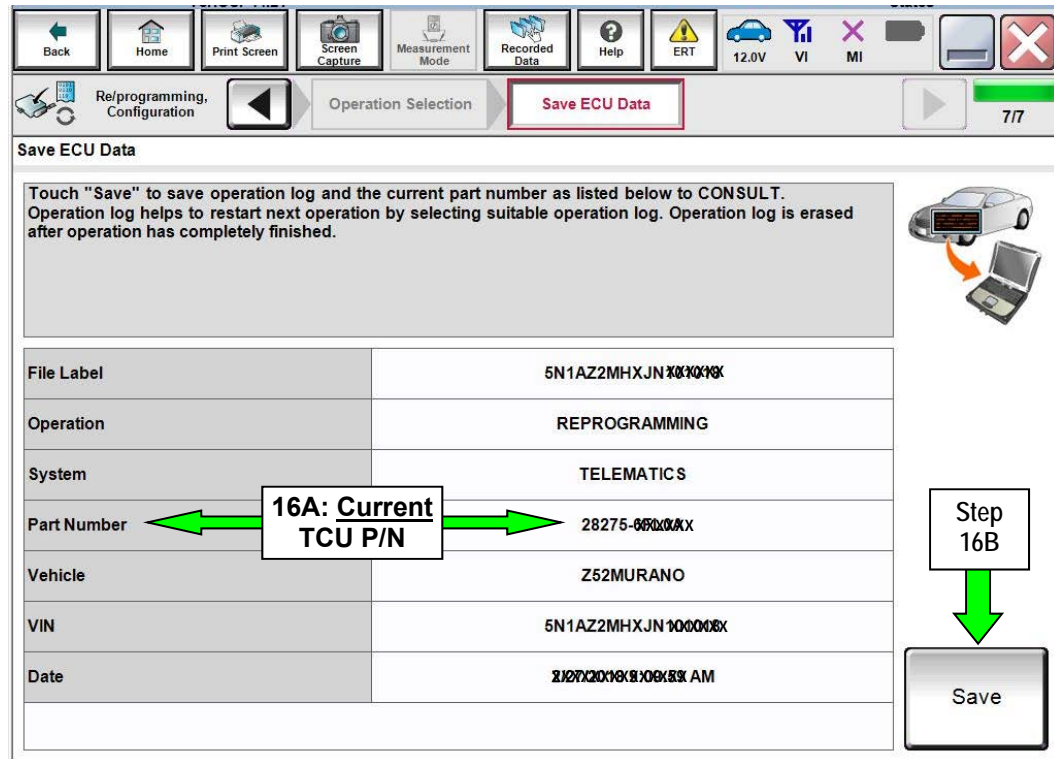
Back | Home | Print Screen | Screen Capture | Measurement Mode | Recorded Data | Help | ERT | 12.0V | VI | MI

Re/programming, Configuration | Operation Selection | Save ECU Data | 7/7

Save ECU Data

Touch "Save" to save operation log and the current part number as listed below to CONSULT. Operation log helps to restart next operation by selecting suitable operation log. Operation log is erased after operation has completely finished.

| | |
|---|---|
| File Label | 5N1AZ2MHXJN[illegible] |
| Operation | REPROGRAMMING |
| System | TELEMATICS |
| Part Number | 28275-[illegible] |
| Vehicle | Z52MURANO |
| VIN | 5N1AZ2MHXJN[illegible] |
| Date | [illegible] AM |

16A: Current TCU P/N

Step 16B

Save